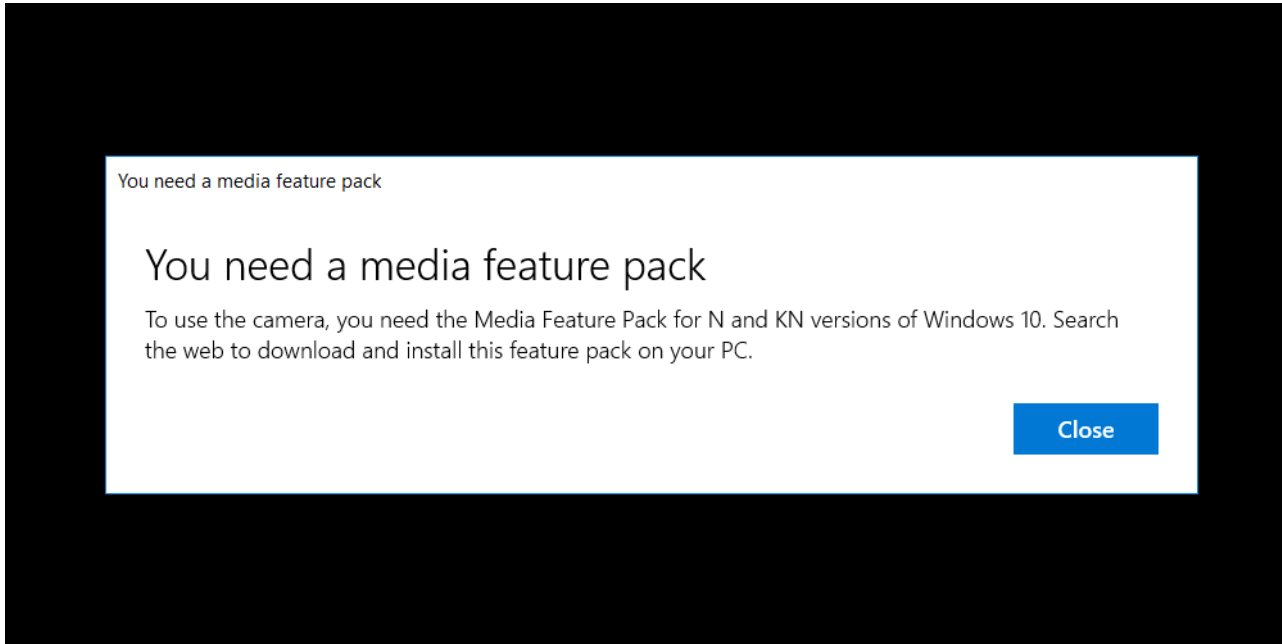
You need a media feature pack

You need a media feature pack

To use the camera, you need the Media Feature Pack for N and KN versions of Windows 10. Search the web to download and install this feature pack on your PC.

Close